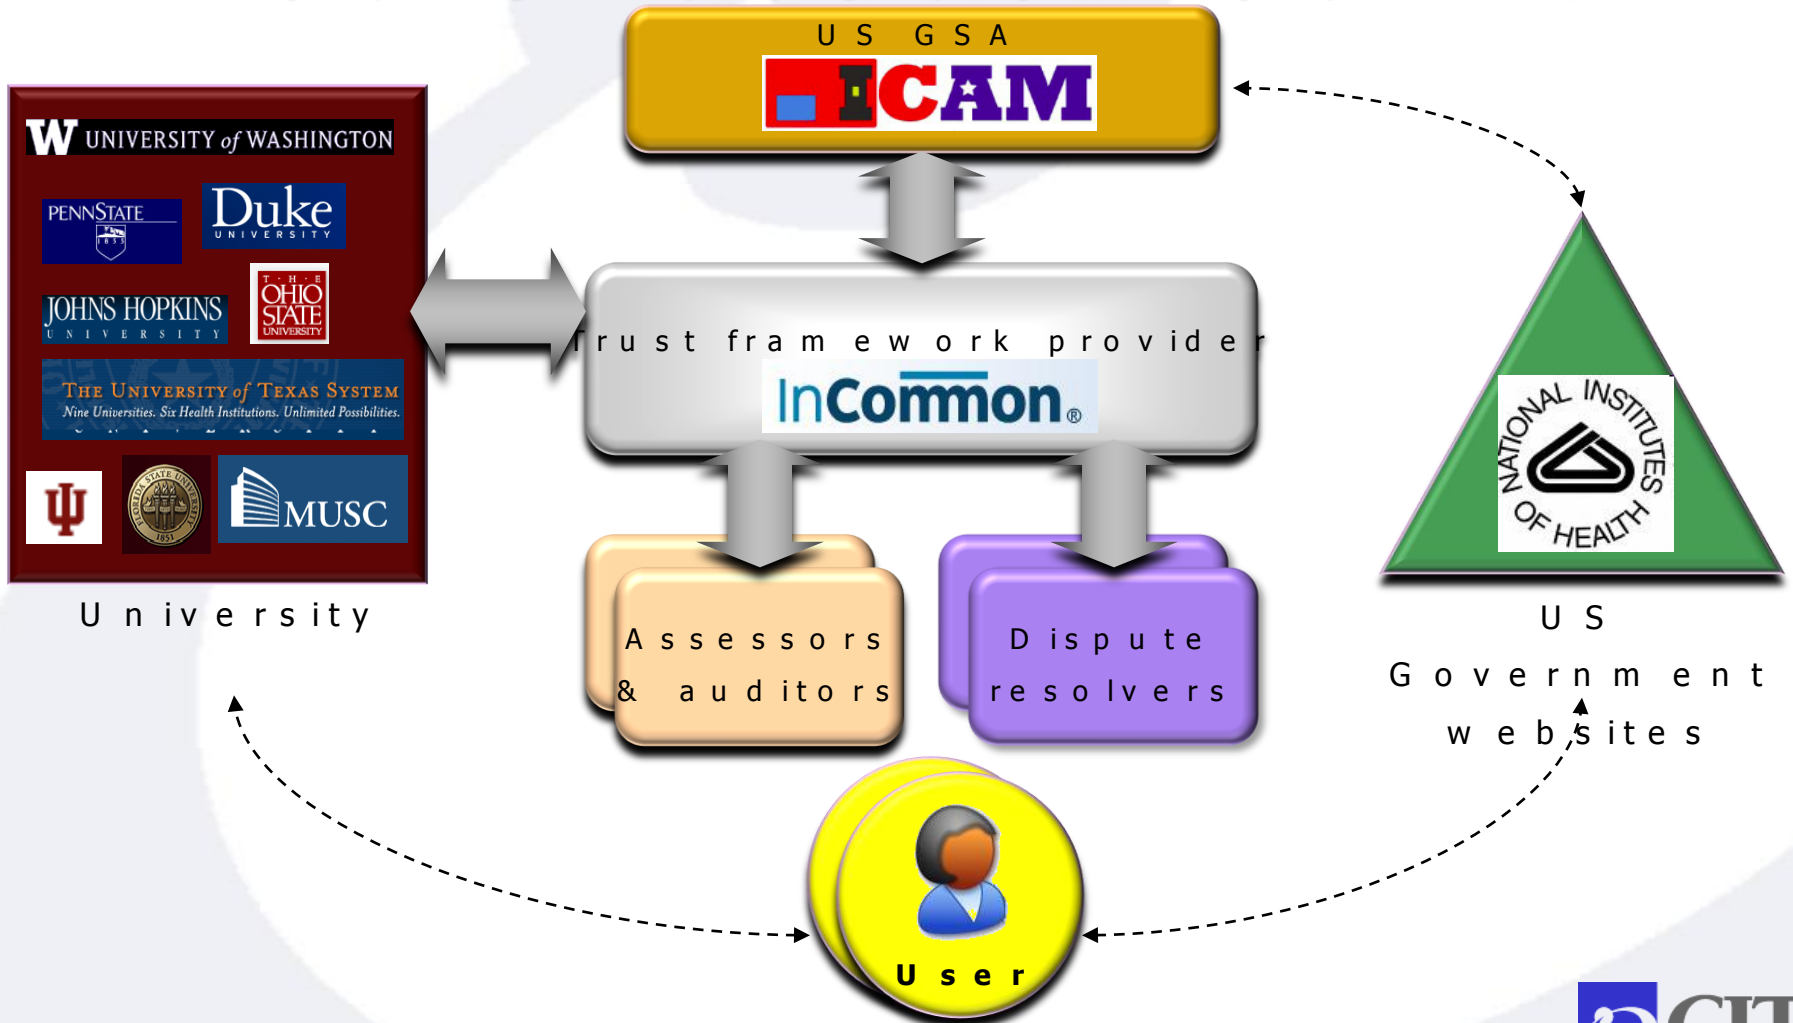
US GSA

ICAM

W UNIVERSITY of WASHINGTON

PENNSTATE 1855

Duke UNIVERSITY

JOHNS HOPKINS UNIVERSITY

THE OHIO STATE UNIVERSITY

THE UNIVERSITY of TEXAS SYSTEM
Nine Universities. Six Health Institutions. Unlimited Possibilities.

FLORIDA STATE UNIVERSITY 1851

MUSC

University

Trust framework provider

InCommon®

Assessors & auditors

Dispute resolvers

NATIONAL INSTITUTES OF HEALTH

US Government websites

User

CIT